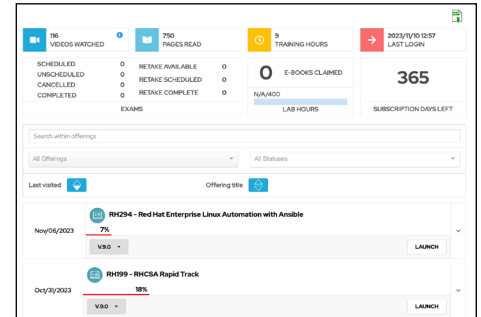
116
VIDEOS WATCHED

750
PAGES READ

9
TRAINING HOURS

2023/11/10 12:57
LAST LOGIN

| | |
|---|---|
| SCHEDULED | 0 |
| UNSCHEDULED | 0 |
| CANCELLED | 0 |
| COMPLETED | 0 |

| | |
|---|---|
| RETAKE AVAILABLE | 0 |
| RETAKE SCHEDULED | 0 |
| RETAKE COMPLETE | 0 |

EXAMS

0 E-BOOKS CLAIMED

N/A/400

LAB HOURS

365

SUBSCRIPTION DAYS LEFT

Search within offerings

All Offerings

All Statuses

Last visited

Offering title

RH294 - Red Hat Enterprise Linux Automation with Ansible

Nov/06/2023

7%

V.9.0

LAUNCH

RH199 - RHCSA Rapid Track

Oct/31/2023

18%

V.9.0

LAUNCH